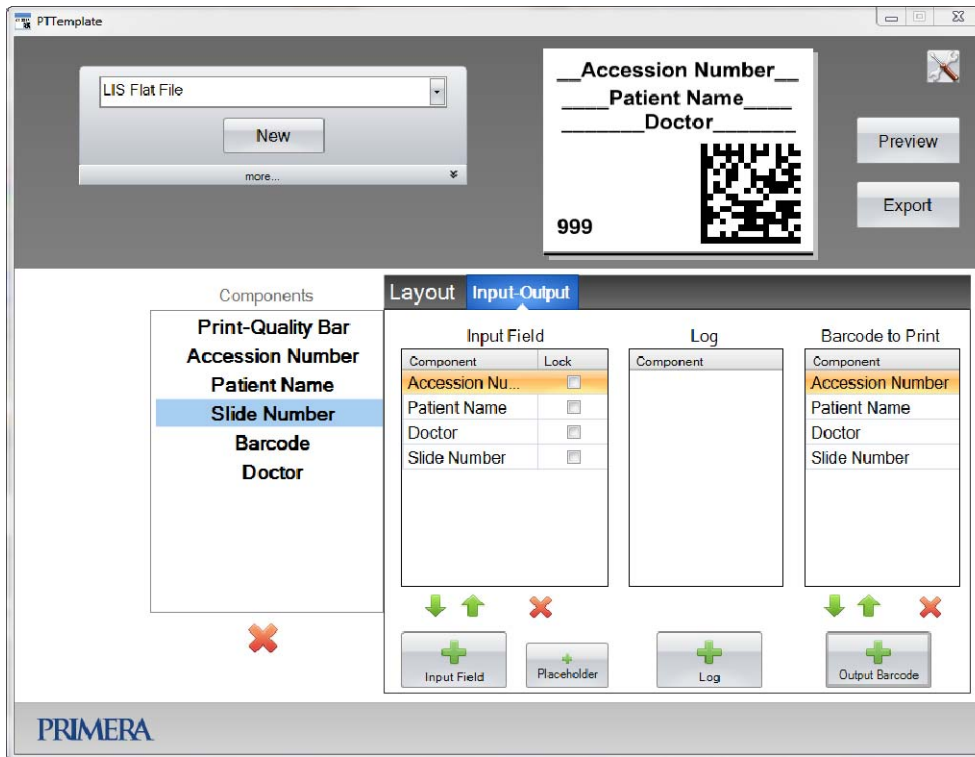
PTTemplate

LIS Flat File

New

more...

__Accession Number__
____Patient Name____
_______Doctor_______

999

Preview

Export

Components

Print-Quality Bar
Accession Number
Patient Name
Slide Number
Barcode
Doctor

Layout
Input-Output

Input Field

| Component | Lock |
|---|---|
| Accession Nu... | |
| Patient Name | |
| Doctor | |
| Slide Number | |

Log

| Component |
|---|

Barcode to Print

| Component |
|---|
| Accession Number |
| Patient Name |
| Doctor |
| Slide Number |

Input Field

Placeholder

Log

Output Barcode

PRIMERA